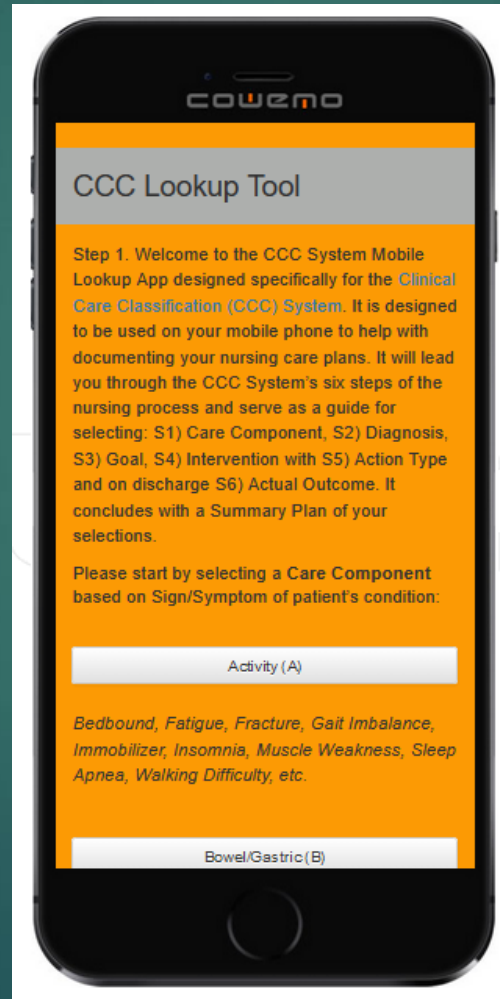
cowemo

CCC Lookup Tool

Step 1. Welcome to the CCC System Mobile Lookup App designed specifically for the Clinical Care Classification (CCC) System. It is designed to be used on your mobile phone to help with documenting your nursing care plans. It will lead you through the CCC System's six steps of the nursing process and serve as a guide for selecting: S1) Care Component, S2) Diagnosis, S3) Goal, S4) Intervention with S5) Action Type and on discharge S6) Actual Outcome. It concludes with a Summary Plan of your selections.

Please start by selecting a Care Component based on Sign/Symptom of patient's condition:

Activity (A)

Bedbound, Fatigue, Fracture, Gait Imbalance, Immobilizer, Insomnia, Muscle Weakness, Sleep Apnea, Walking Difficulty, etc.

Bowel/Gastric (B)